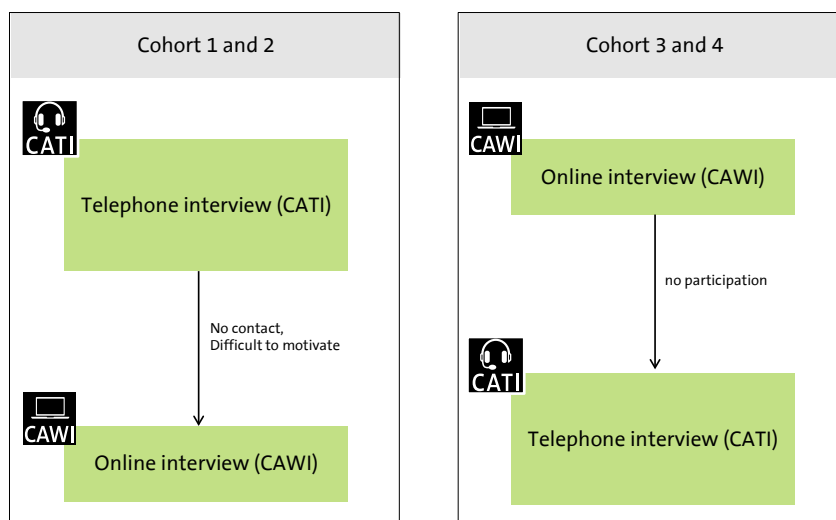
Cohort 1 and 2

CATI

Telephone interview (CATI)

No contact,
Difficult to motivate

CAWI

Online interview (CAWI)

Cohort 3 and 4

CAWI

Online interview (CAWI)

no participation

CATI

Telephone interview (CATI)